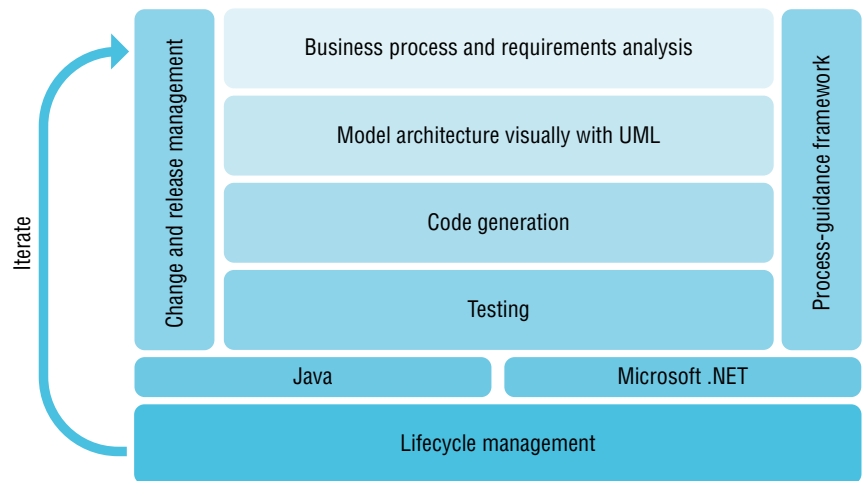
Iterate

Change and release management

Business process and requirements analysis

Model architecture visually with UML

Code generation

Testing

Process-guidance framework

Java

Microsoft .NET

Lifecycle management